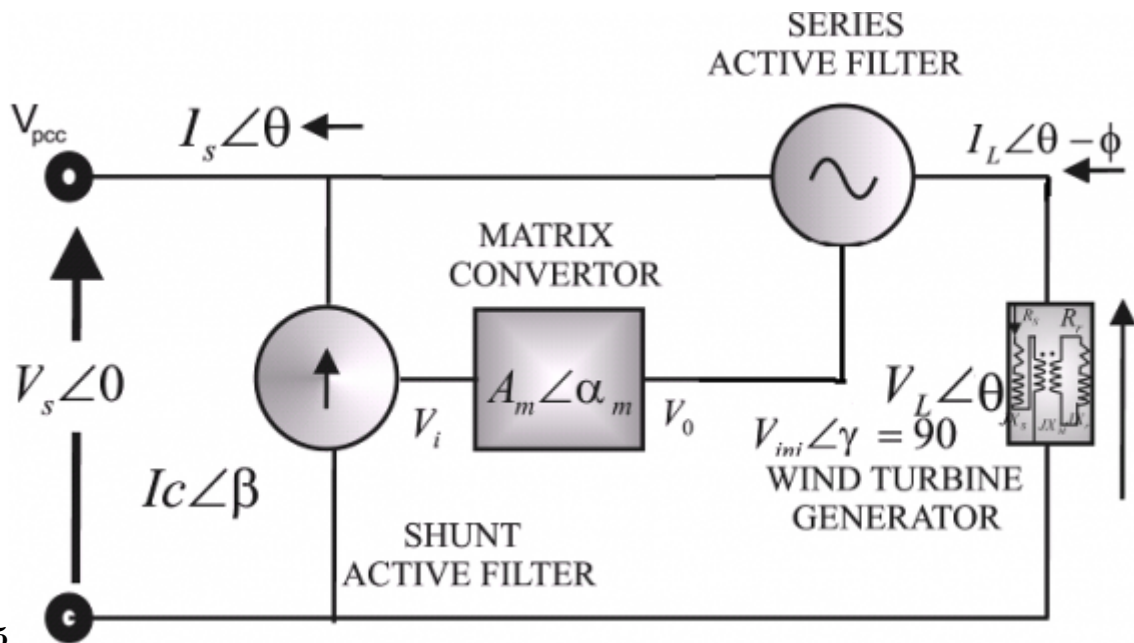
SERIES ACTIVE FILTER

$V_{pcc}$

$I_s\angle\theta$

$I_L\angle\theta-\phi$

MATRIX CONVERTOR

$V_s\angle 0$

$A_m\angle\alpha_m$

$V_i$

$V_0$

$V_L\angle\theta$

$V_{ini}\angle\gamma=90$

$R_s$ $R_r$ $X_s$ $jX_m$ $X_r$

$Ic\angle\beta$

WIND TURBINE GENERATOR

SHUNT ACTIVE FILTER

б